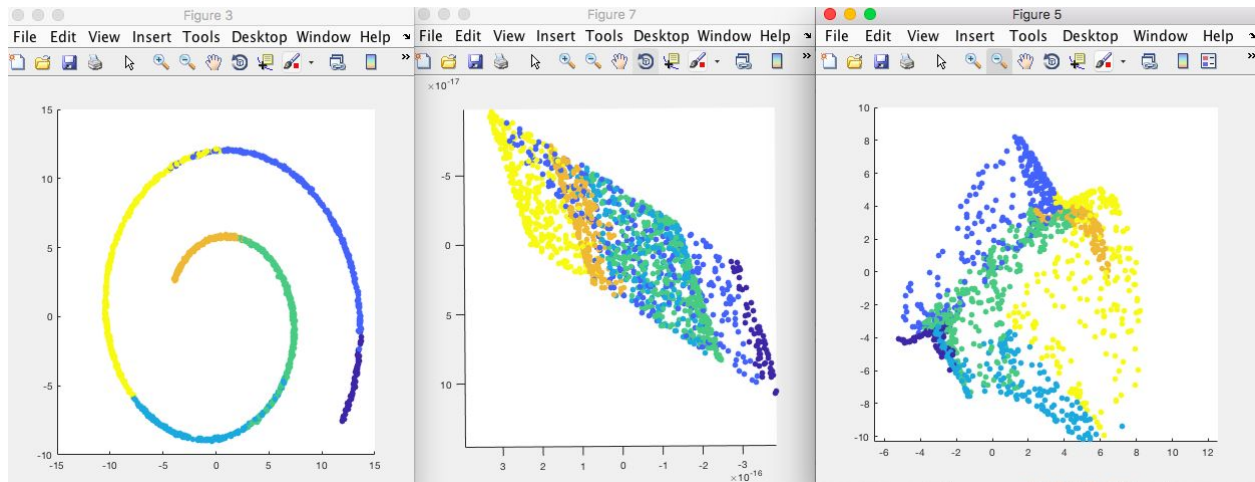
Figure 3

File Edit View Insert Tools Desktop Window Help

15
10
5
0
-5
-10
-15 -10 -5 0 5 10 15

Figure 7

File Edit View Insert Tools Desktop Window Help

$\times10^{-17}$
-5
0
5
10
3 2 1 0 -1 -2 -3
$\times10^{-16}$

Figure 5

File Edit View Insert Tools Desktop Window Help

10
8
6
4
2
0
-2
-4
-6
-8
-10
-6 -4 -2 0 2 4 6 8 10 12